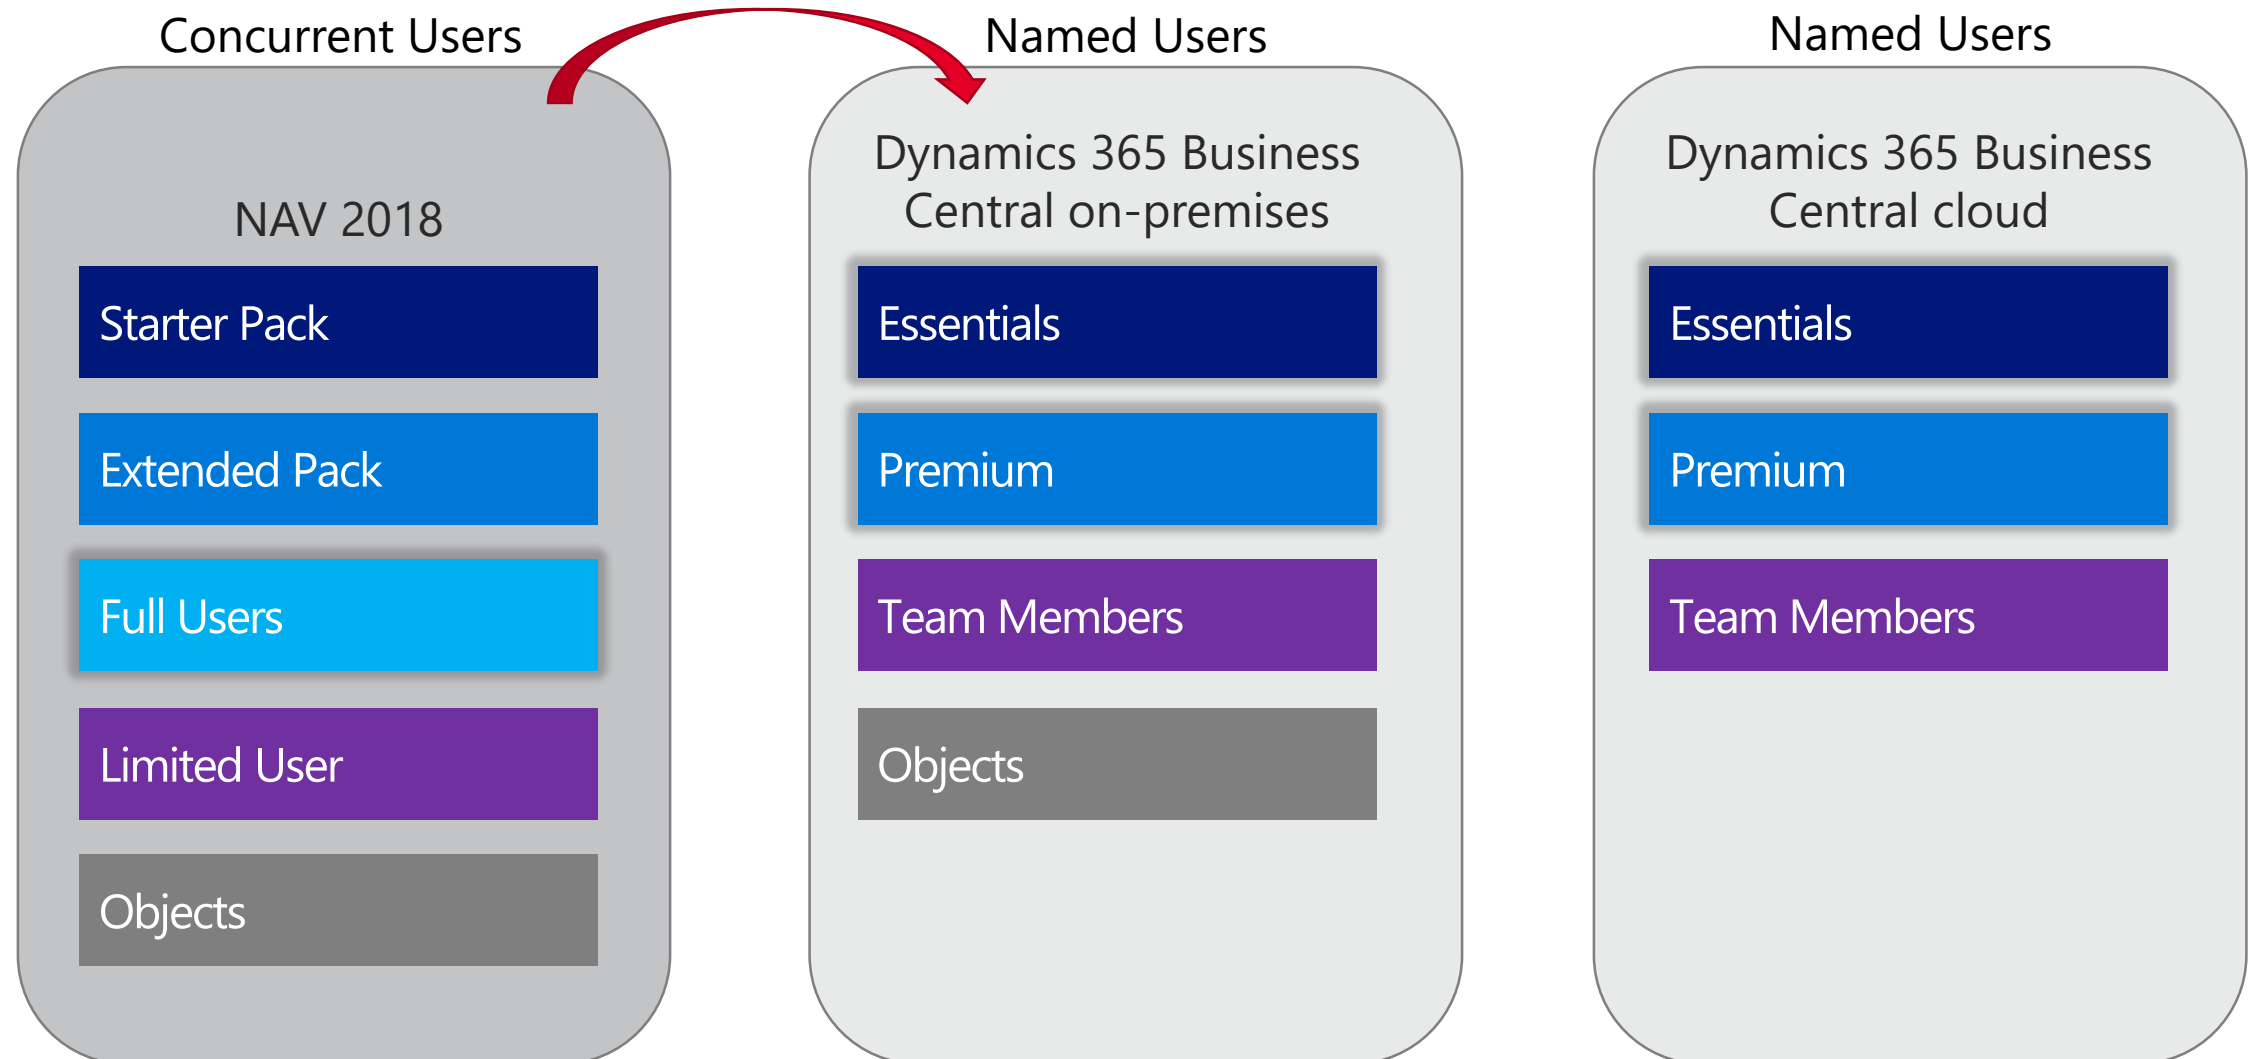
Concurrent Users

NAV 2018

Starter Pack

Extended Pack

Full Users

Limited User

Objects

Named Users

Dynamics 365 Business Central on-premises

Essentials

Premium

Team Members

Objects

Named Users

Dynamics 365 Business Central cloud

Essentials

Premium

Team Members